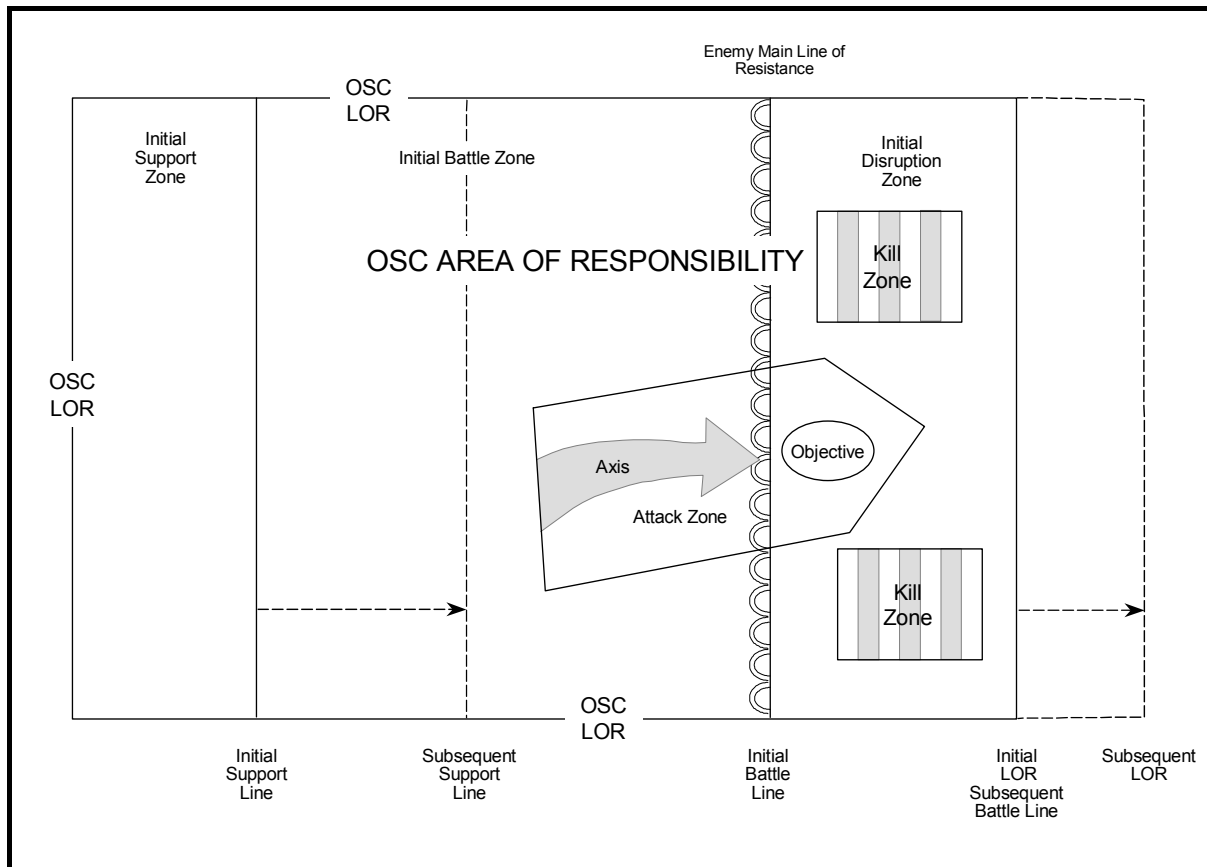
Enemy Main Line of Resistance

OSC LOR

Initial Support Zone

Initial Battle Zone

Initial Disruption Zone

OSC AREA OF RESPONSIBILITY

Kill Zone

OSC LOR

Axis

Objective

Attack Zone

Kill Zone

OSC LOR

Initial Support Line

Subsequent Support Line

Initial Battle Line

Initial LOR Subsequent Battle Line

Subsequent LOR